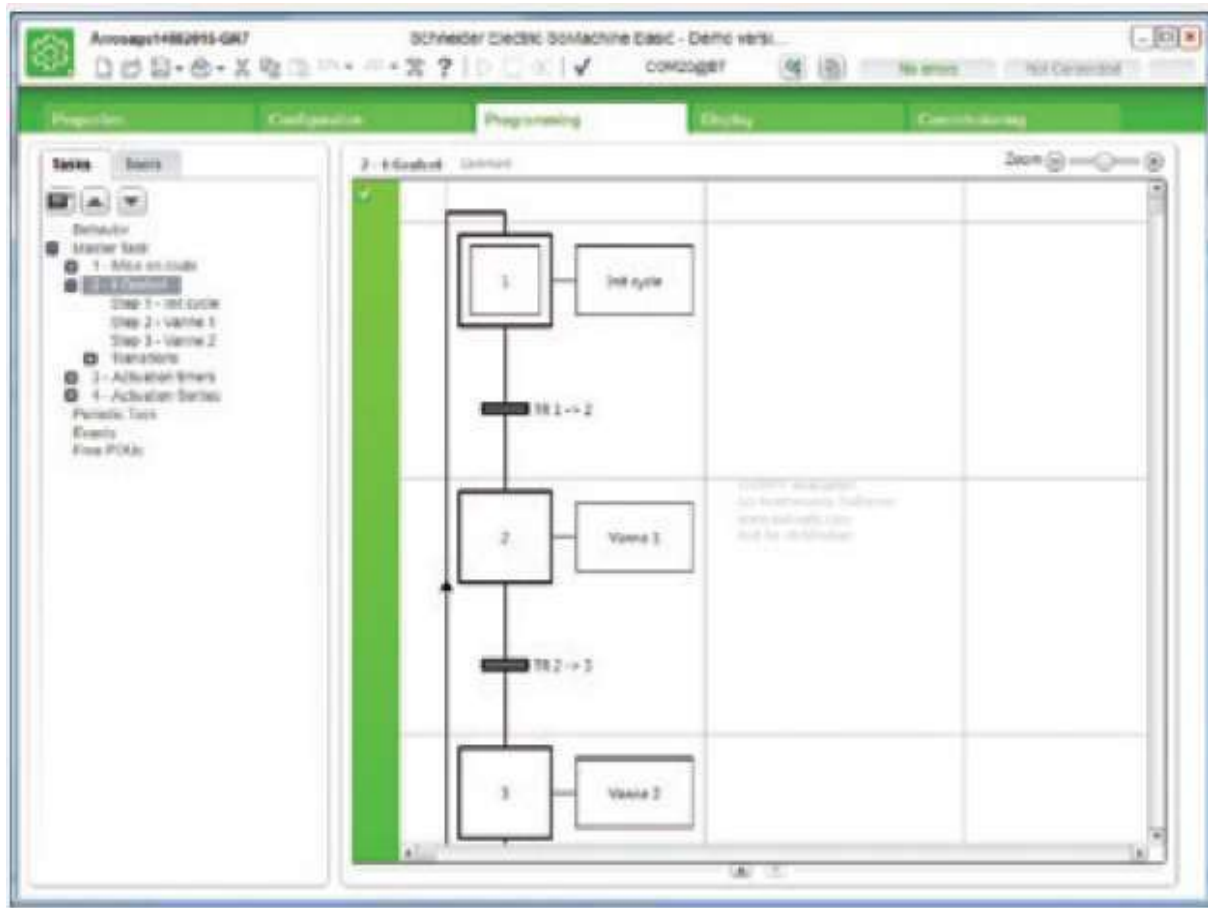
Arrosage14082015-GR7 Schneider Electric SoMachine Basic - Demo versi...

COM2@BT No errors Not Connected

Properties Configuration Programming Display Commissioning

Tasks Tools

Behavior
Master Task
1 - Mise en route
2 - Grafcet
Step 1 - Init cycle
Step 2 - Vanne 1
Step 3 - Vanne 2
Transitions
3 - Activation timers
4 - Activation Sorties
Periodic Task
Events
Free POUs

2 - Grafcet Comment

Zoom

1

Init cycle

TR 1 -> 2

2

Vanne 1

TR 2 -> 3

3

Vanne 2